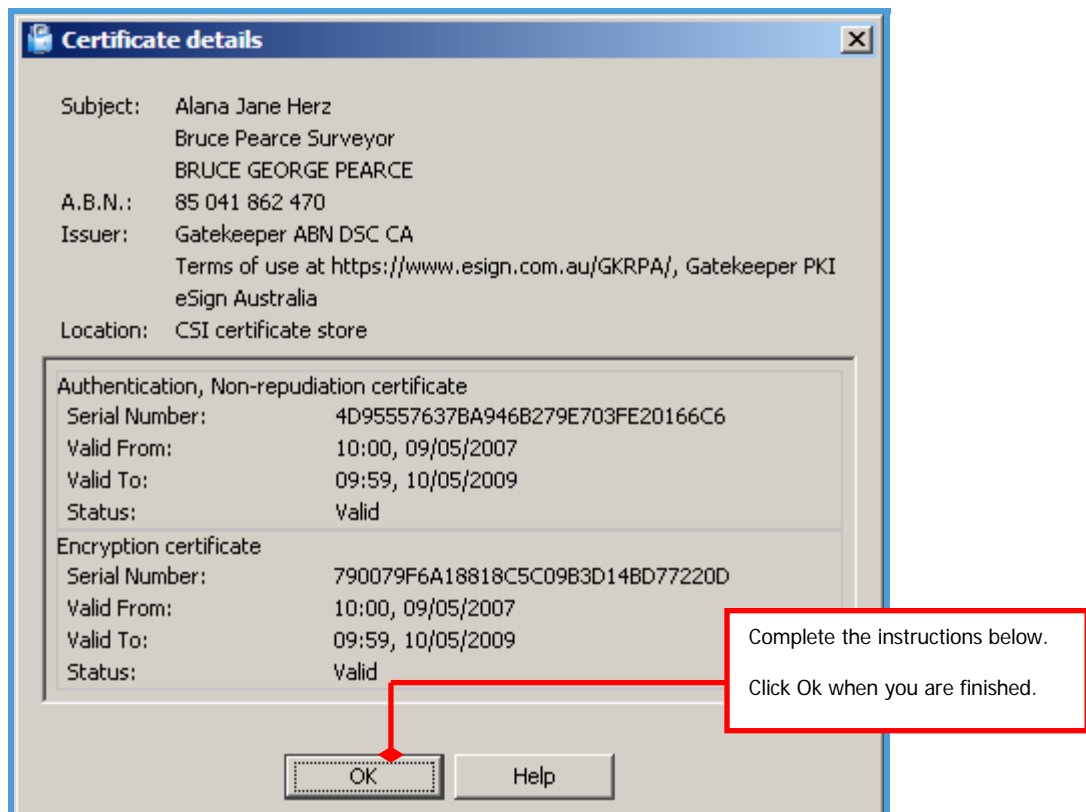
Certificate details

Subject: Alana Jane Herz
Bruce Pearce Surveyor
BRUCE GEORGE PEARCE
A.B.N.: 85 041 862 470
Issuer: Gatekeeper ABN DSC CA
Terms of use at https://www.esign.com.au/GKRPA/, Gatekeeper PKI
eSign Australia
Location: CSI certificate store

Authentication, Non-repudiation certificate
Serial Number: 4D95557637BA946B279E703FE20166C6
Valid From: 10:00, 09/05/2007
Valid To: 09:59, 10/05/2009
Status: Valid

Encryption certificate
Serial Number: 790079F6A18818C5C09B3D14BD77220D
Valid From: 10:00, 09/05/2007
Valid To: 09:59, 10/05/2009
Status: Valid

Complete the instructions below.

Click Ok when you are finished.

OK Help